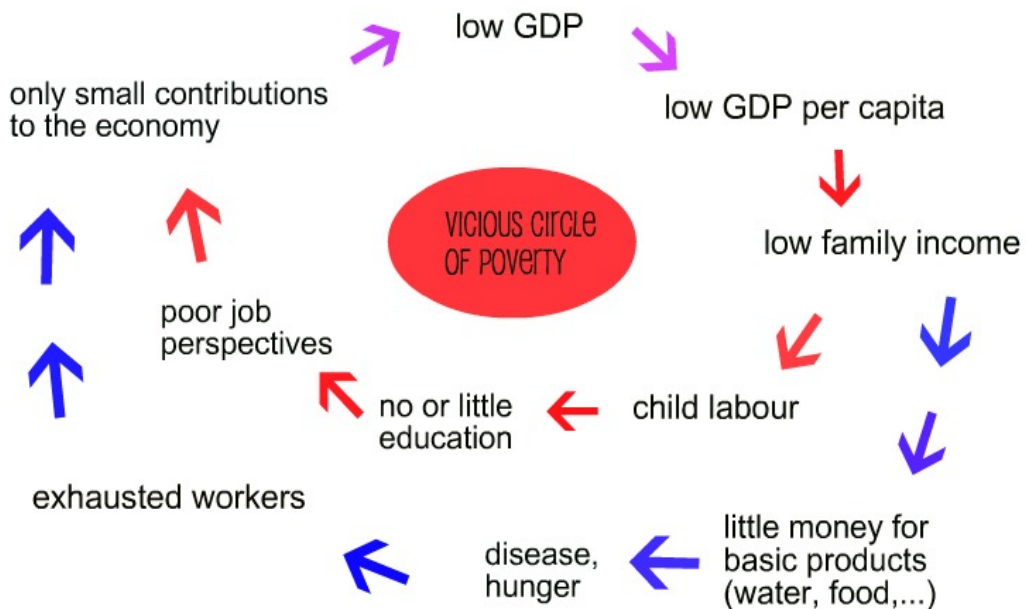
low GDP

low GDP per capita

low family income

only small contributions to the economy

VICIOUS CIRCLE OF POVERTY

poor job perspectives

no or little education

child labour

exhausted workers

disease, hunger

little money for basic products (water, food,...)